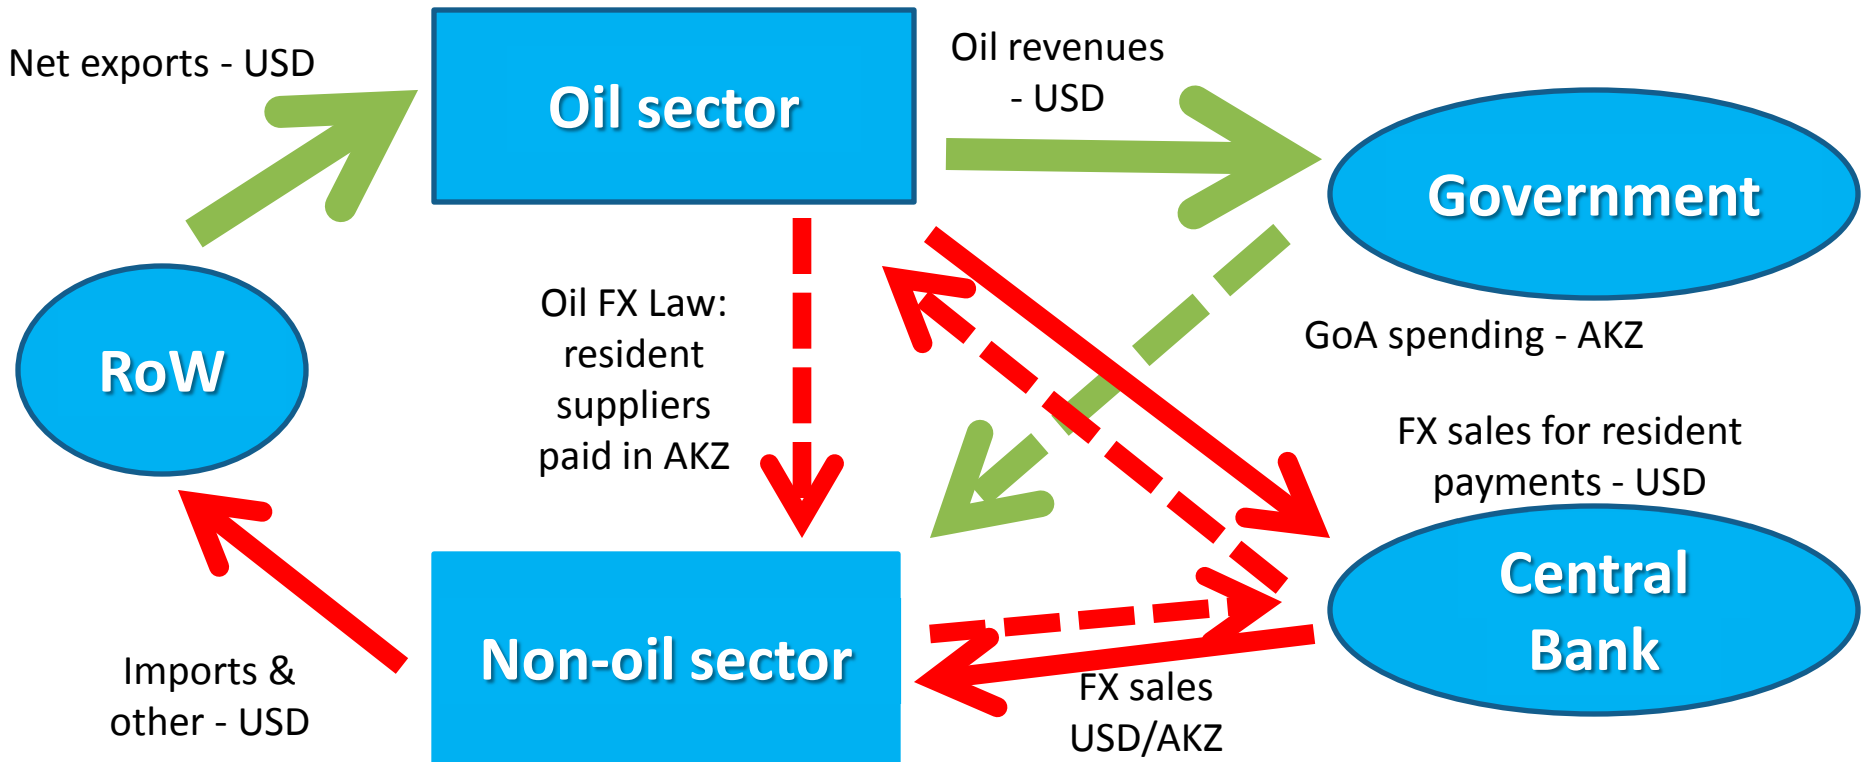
Net exports - USD

Oil sector

Oil revenues - USD

Government

RoW

Oil FX Law: resident suppliers paid in AKZ

GoA spending - AKZ

FX sales for resident payments - USD

Central Bank

Non-oil sector

Imports & other - USD

FX sales USD/AKZ